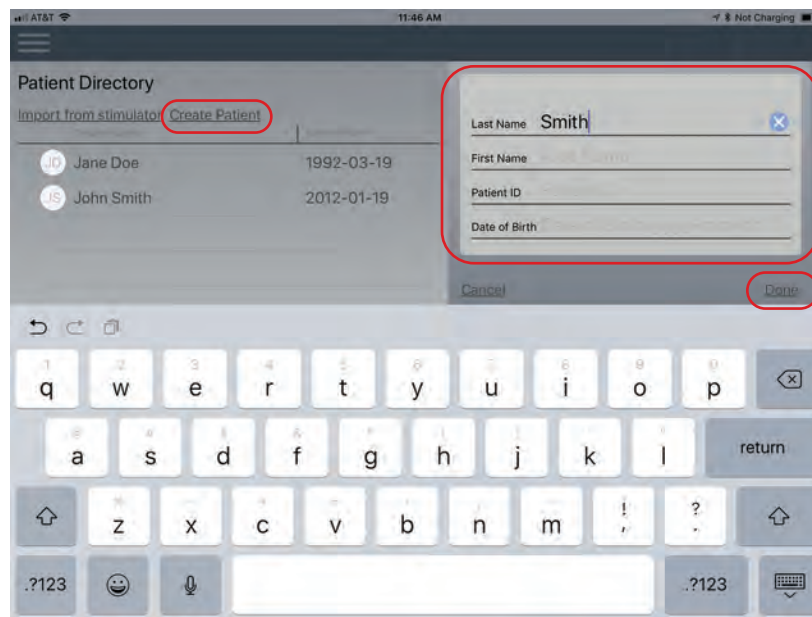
AT&T 11:46 AM Not Charging

Patient Directory

Import from stimulator Create Patient

JD Jane Doe 1992-03-19

JS John Smith 2012-01-19

Last Name Smith

First Name

Patient ID

Date of Birth

Cancel Done

1 q 2 w 3 e 4 r 5 t 6 y 7 u 8 i 9 o 0 p

@ a # s $ d & f * g ( h ) j ' k " l return

% z - x + c = v / b ; n : m ! , ? .

.?123 .?123